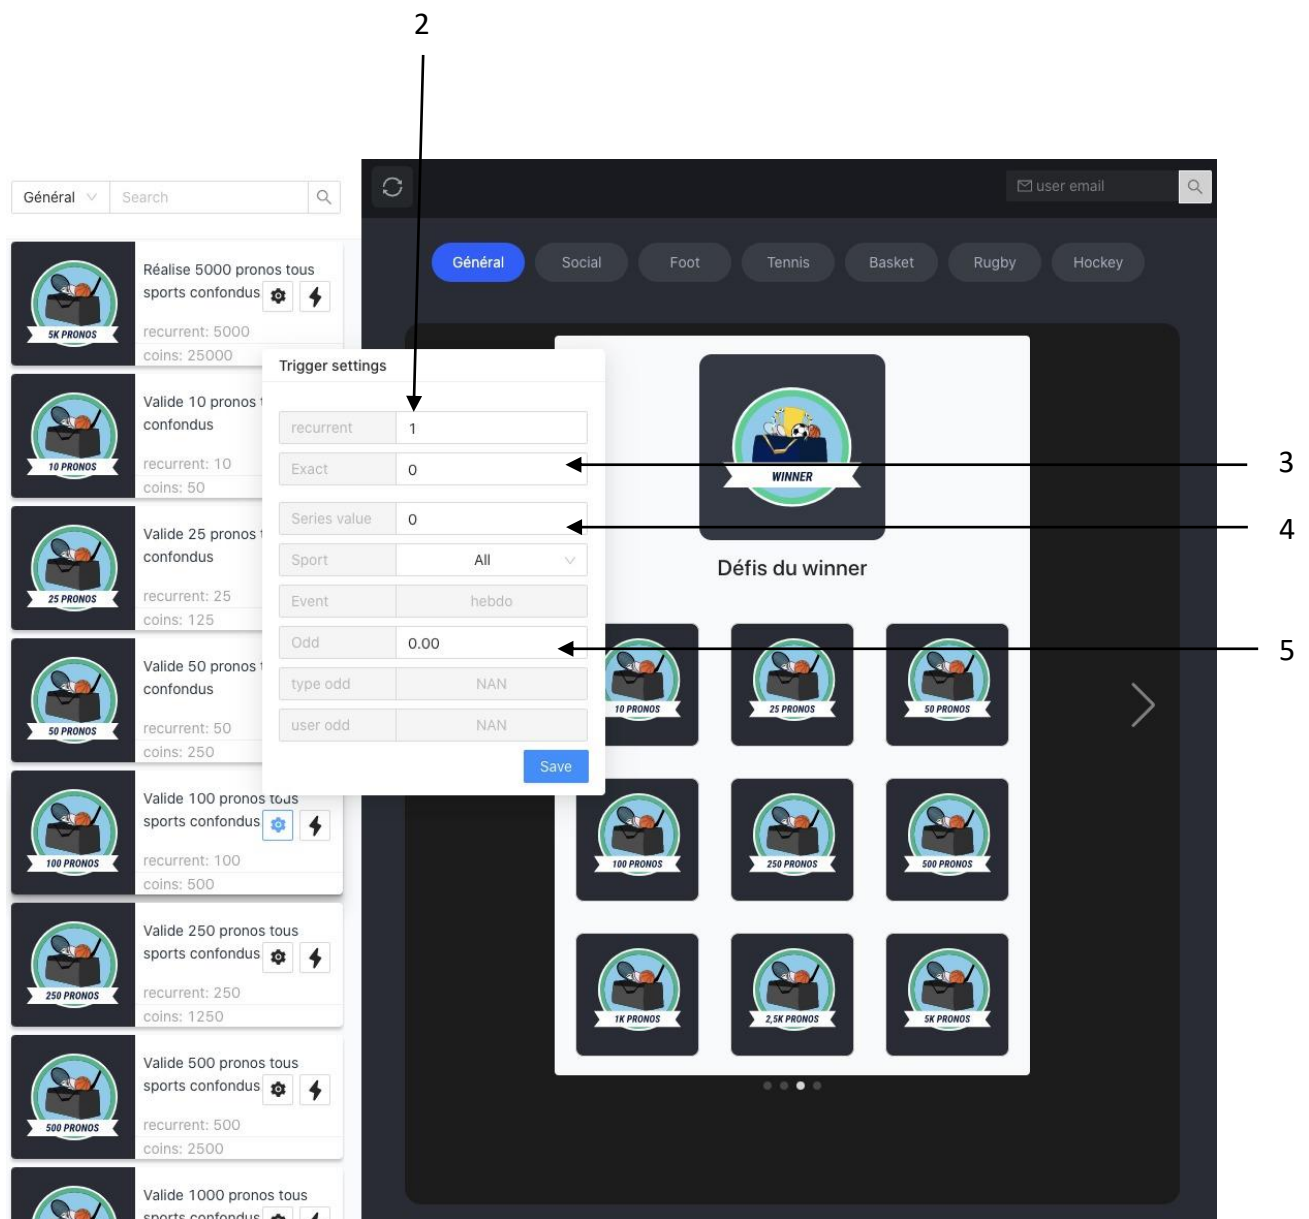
2

Général Search

5K PRONOS
Réalise 5000 pronos tous sports confondus
recurrent: 5000
coins: 25000

10 PRONOS
Valide 10 pronos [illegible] confondus
recurrent: 10
coins: 50

25 PRONOS
Valide 25 pronos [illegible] confondus
recurrent: 25
coins: 125

50 PRONOS
Valide 50 pronos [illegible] confondus
recurrent: 50
coins: 250

100 PRONOS
Valide 100 pronos tous sports confondus
recurrent: 100
coins: 500

250 PRONOS
Valide 250 pronos tous sports confondus
recurrent: 250
coins: 1250

500 PRONOS
Valide 500 pronos tous sports confondus
recurrent: 500
coins: 2500

Valide 1000 pronos tous sports confondus

Trigger settings

| recurrent | 1 |
|---|---|
| Exact | 0 |
| Series value | 0 |
| Sport | All |
| Event | hebdo |
| Odd | 0.00 |
| type odd | NAN |
| user odd | NAN |

Save

user email

Général Social Foot Tennis Basket Rugby Hockey

WINNER
Défis du winner

10 PRONOS 25 PRONOS 50 PRONOS
100 PRONOS 250 PRONOS 500 PRONOS
1K PRONOS 2,5K PRONOS 5K PRONOS

3
4
5